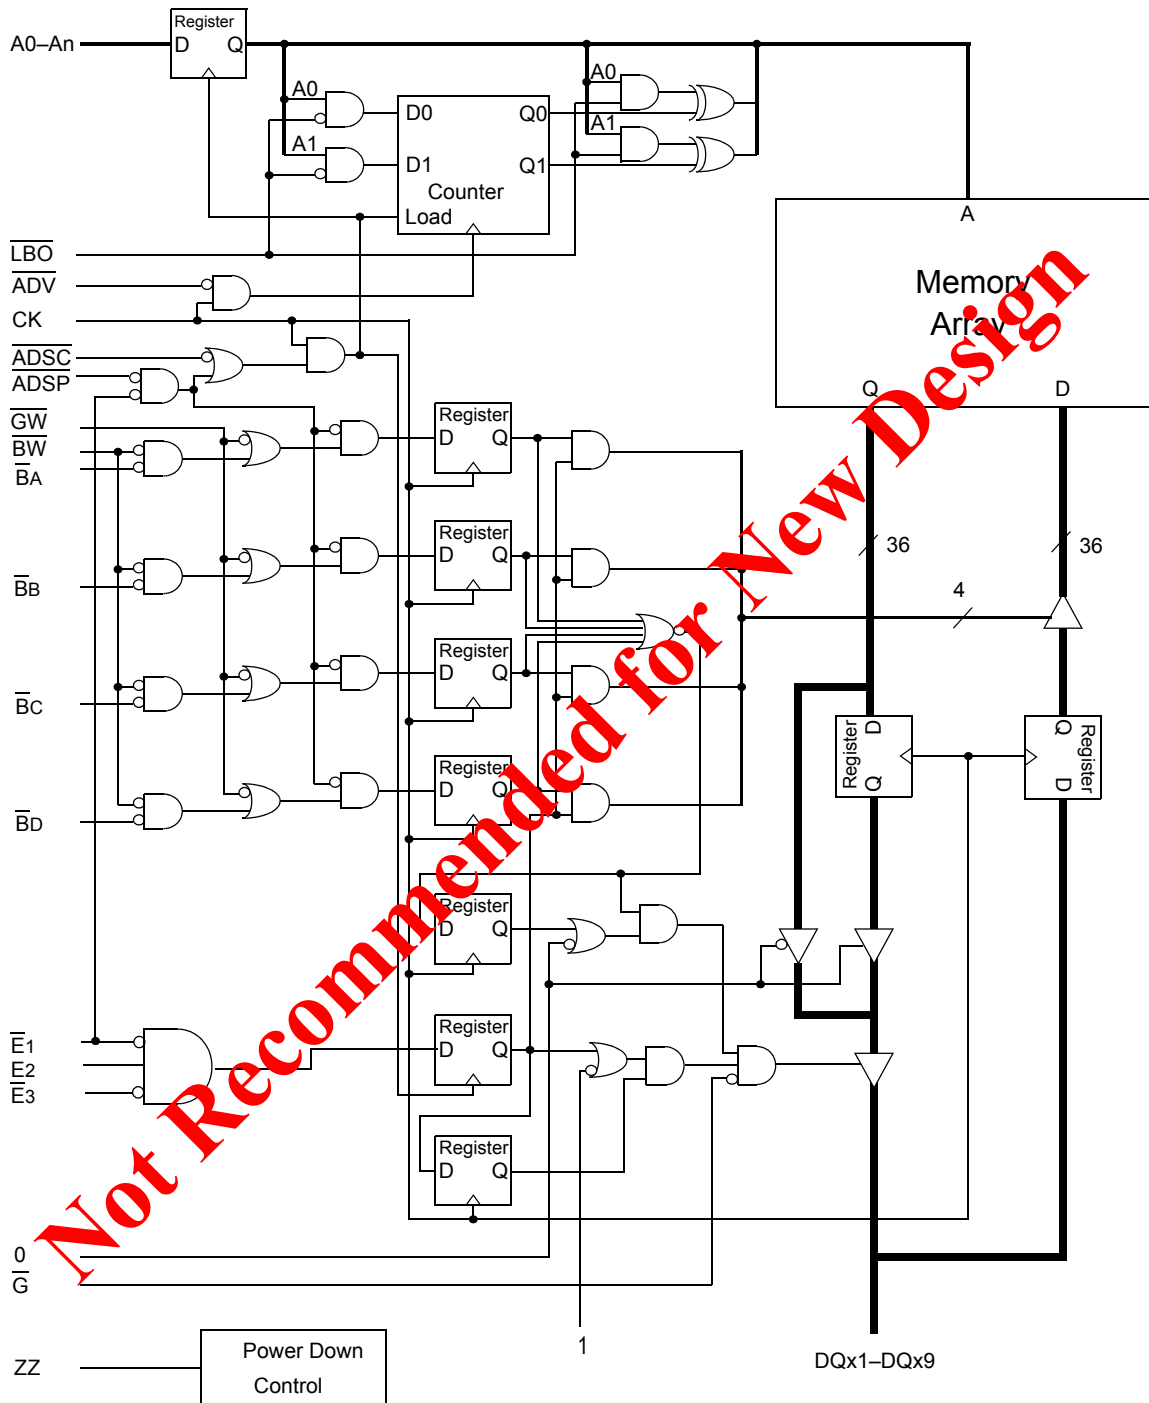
A0–An
Register
D Q
A0
A1
D0 Q0
D1 Q1
Counter
Load
A0
A1
A
Memory
Array
Q D
$\overline{LBO}$
$\overline{ADV}$
CK
$\overline{ADSC}$
$\overline{ADSP}$
$\overline{GW}$
$\overline{BW}$
$\overline{B}A$
$\overline{B}B$
$\overline{B}C$
$\overline{B}D$
Register
D Q
Register
D Q
Register
D Q
Register
D Q
Register
D Q
Register
D Q
Register
D Q
36
36
4
Register
D
Q
Register
Q
D
$\overline{E}1$
E2
$\overline{E}3$
0
$\overline{G}$
ZZ
Power Down
Control
1
DQx1–DQx9
Not Recommended for New Design